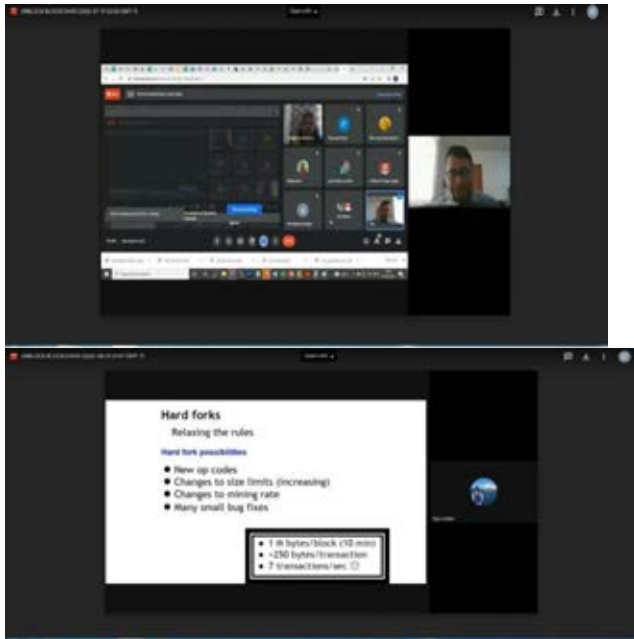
Hard forks

Relaxing the rules

Hard fork possibilities

- New op codes
- Changes to size limits (increasing)
- Changes to mining rate
- Many small bug fixes

- 1 M bytes/block (10 min)
- ~250 bytes/transaction
- 7 transactions/sec ☹